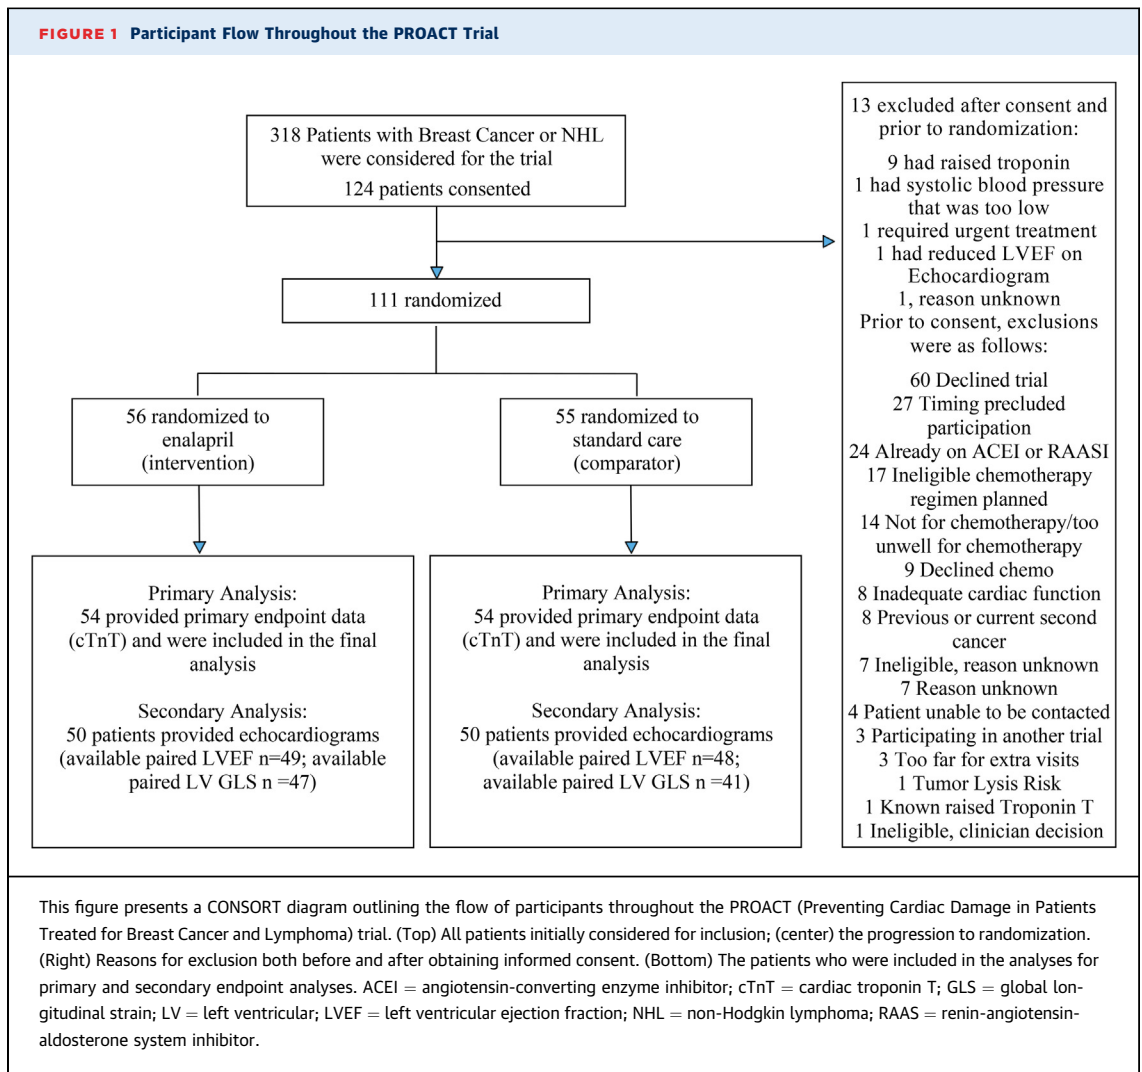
FIGURE 1 Participant Flow Throughout the PROACT Trial

318 Patients with Breast Cancer or NHL were considered for the trial
124 patients consented

13 excluded after consent and prior to randomization:
9 had raised troponin
1 had systolic blood pressure that was too low
1 required urgent treatment
1 had reduced LVEF on Echocardiogram
1, reason unknown
Prior to consent, exclusions were as follows:
60 Declined trial
27 Timing precluded participation
24 Already on ACEI or RAASI
17 Ineligible chemotherapy regimen planned
14 Not for chemotherapy/too unwell for chemotherapy
9 Declined chemo
8 Inadequate cardiac function
8 Previous or current second cancer
7 Ineligible, reason unknown
7 Reason unknown
4 Patient unable to be contacted
3 Participating in another trial
3 Too far for extra visits
1 Tumor Lysis Risk
1 Known raised Troponin T
1 Ineligible, clinician decision

111 randomized

56 randomized to enalapril (intervention)

55 randomized to standard care (comparator)

Primary Analysis:
54 provided primary endpoint data (cTnT) and were included in the final analysis

Secondary Analysis:
50 patients provided echocardiograms (available paired LVEF n=49; available paired LV GLS n =47)

Primary Analysis:
54 provided primary endpoint data (cTnT) and were included in the final analysis

Secondary Analysis:
50 patients provided echocardiograms (available paired LVEF n=48; available paired LV GLS n =41)

This figure presents a CONSORT diagram outlining the flow of participants throughout the PROACT (Preventing Cardiac Damage in Patients Treated for Breast Cancer and Lymphoma) trial. (Top) All patients initially considered for inclusion; (center) the progression to randomization. (Right) Reasons for exclusion both before and after obtaining informed consent. (Bottom) The patients who were included in the analyses for primary and secondary endpoint analyses. ACEI = angiotensin-converting enzyme inhibitor; cTnT = cardiac troponin T; GLS = global longitudinal strain; LV = left ventricular; LVEF = left ventricular ejection fraction; NHL = non-Hodgkin lymphoma; RAAS = renin-angiotensin-aldosterone system inhibitor.